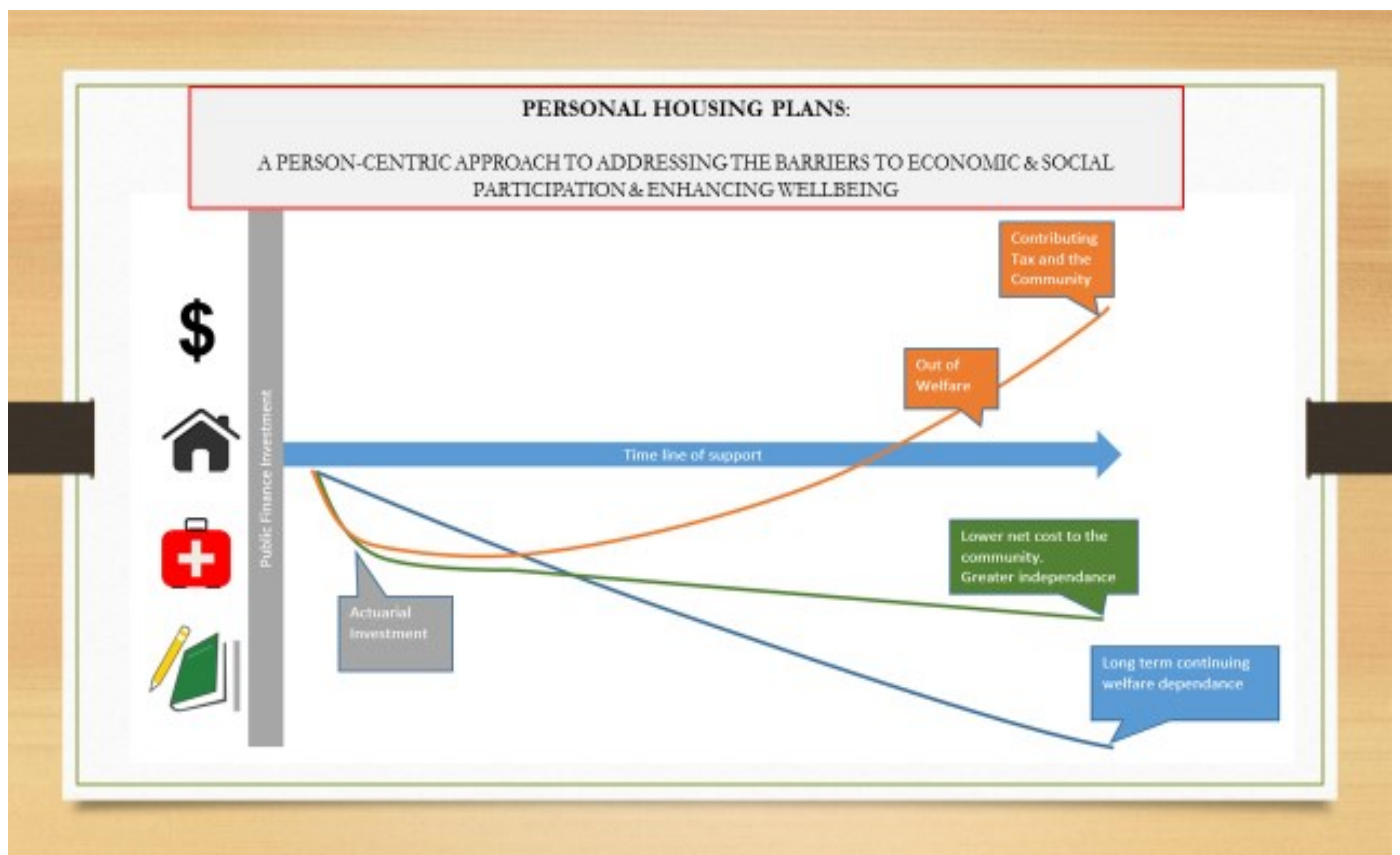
PERSONAL HOUSING PLANS:

A PERSON-CENTRIC APPROACH TO ADDRESSING THE BARRIERS TO ECONOMIC & SOCIAL PARTICIPATION & ENHANCING WELLBEING

$

Public Finance Investment

Contributing Tax and the Community

Out of Welfare

Time line of support

Lower net cost to the community. Greater independance

Actuarial Investment

Long term continuing welfare dependance